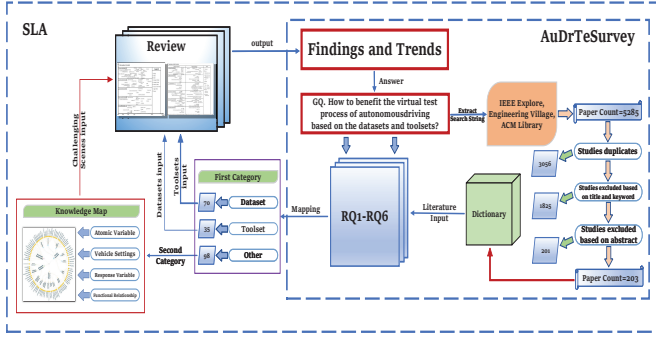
SLA

Review

output

AuDrTeSurvey

Findings and Trends

Answer

GQ. How to benefit the virtual test process of autonomousdriving based on the datasets and toolsets?

Extract Search String

IEEE Explore, Engineering Village, ACM Library

Paper Count=5285

Studies duplicates

3056

Studies excluded based on title and keyword

1825

Studies excluded based on abstract

201

Paper Count=203

Dictionary

Literature Input

RQ1-RQ6

Mapping

First Category

70 Dataset

35 Toolset

98 Other

Datasets input

Toolsets input

Challenging Scenes input

Knowledge Map

Atomic Variable

Vehicle Settings

Response Variable

Functional Relationship

Second Category